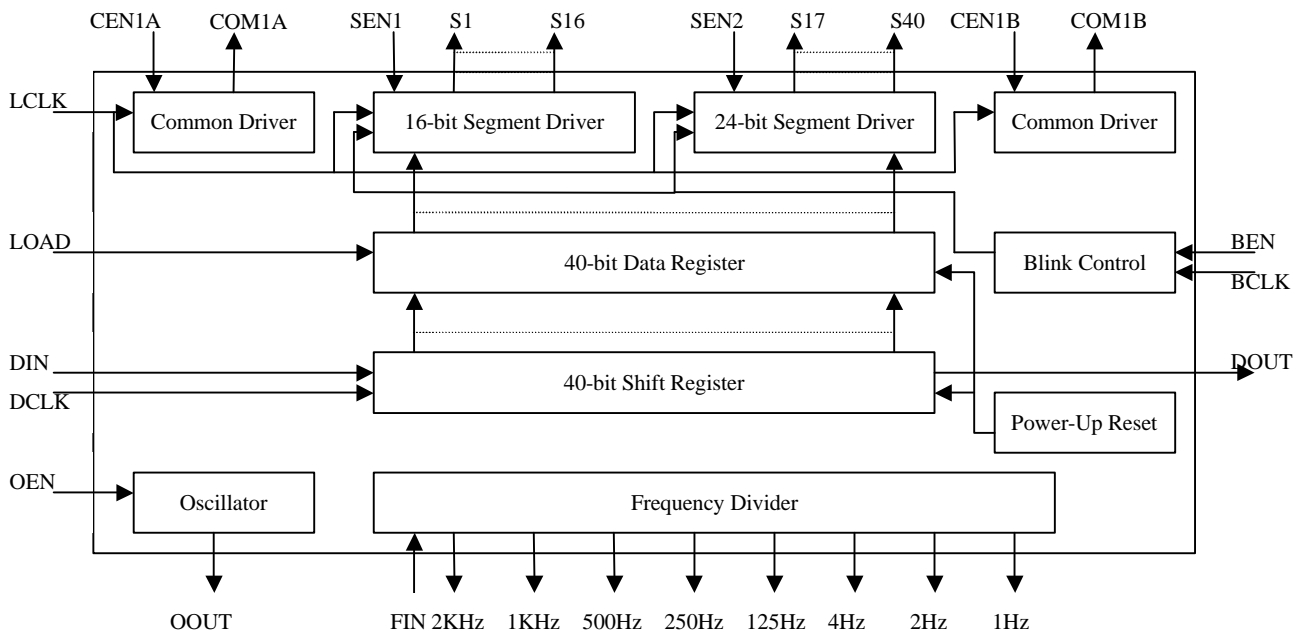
CEN1A COM1A SEN1 S1 S16 SEN2 S17 S40 CEN1B COM1B

LCLK

Common Driver

16-bit Segment Driver

24-bit Segment Driver

Common Driver

LOAD

40-bit Data Register

Blink Control

BEN

BCLK

DIN

DCLK

40-bit Shift Register

DOUT

Power-Up Reset

OEN

Oscillator

Frequency Divider

OOUT

FIN 2KHz 1KHz 500Hz 250Hz 125Hz 4Hz 2Hz 1Hz